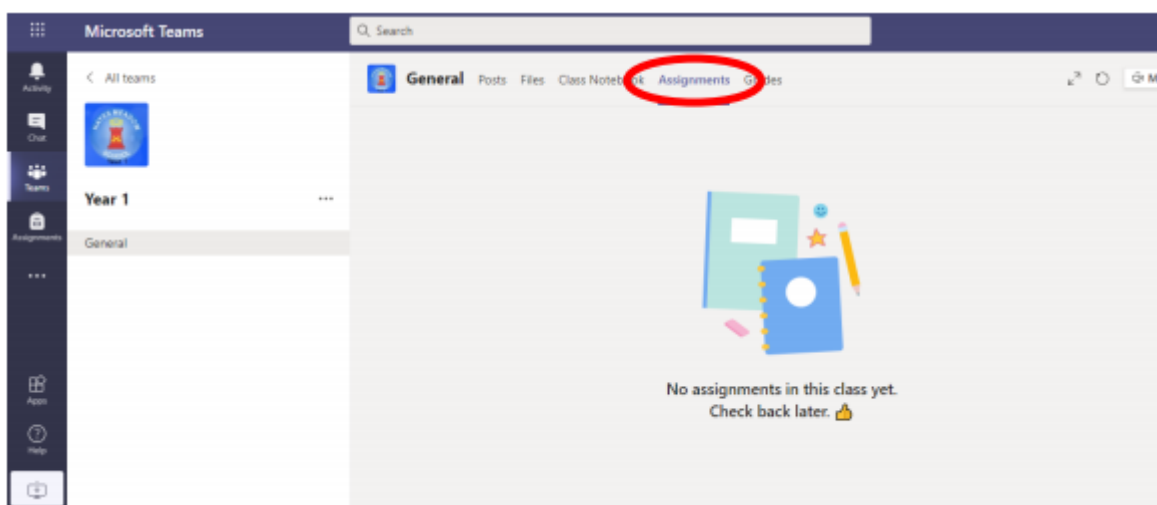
Microsoft Teams

Search

Activity

Chat

Teams

Assignments

...

Apps

Help

< All teams

Year 1

...

General

General Posts Files Class Notebook Assignments Grades

No assignments in this class yet.
Check back later.